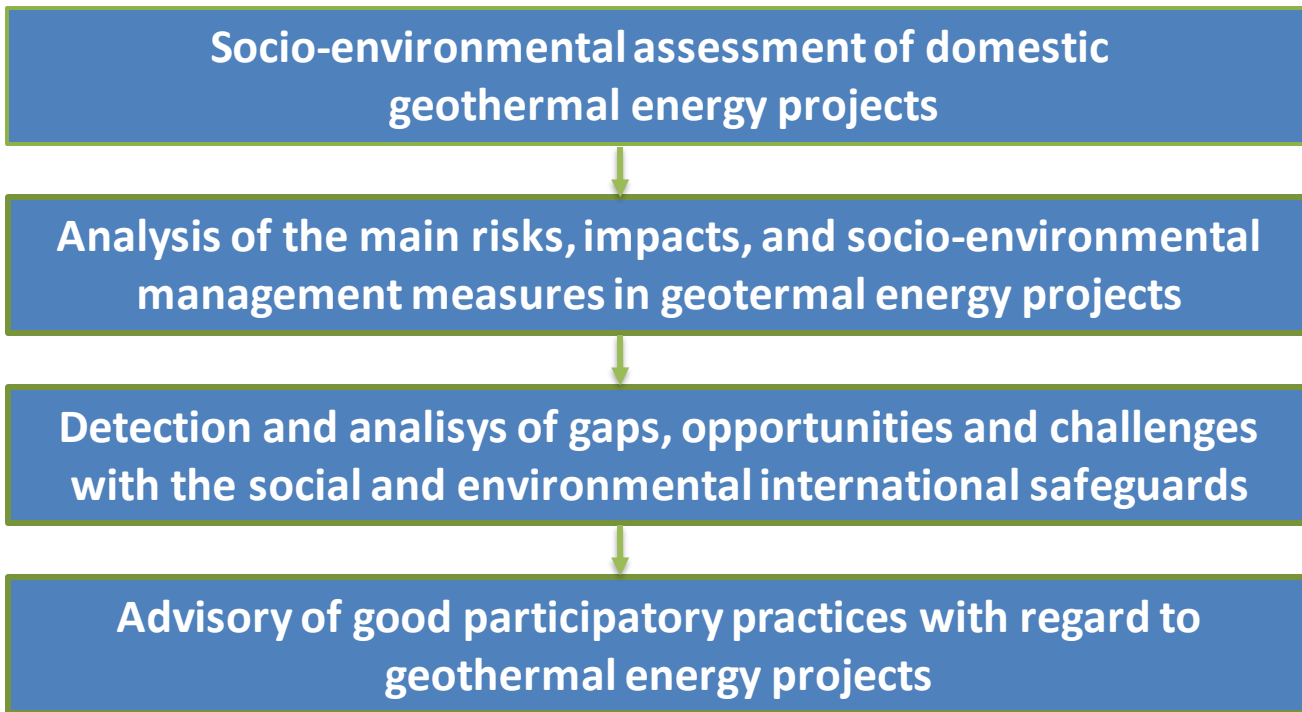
Socio-environmental assessment of domestic geothermal energy projects

Analysis of the main risks, impacts, and socio-environmental management measures in geotermal energy projects

Detection and analisys of gaps, opportunities and challenges with the social and environmental international safeguards

Advisory of good participatory practices with regard to geothermal energy projects